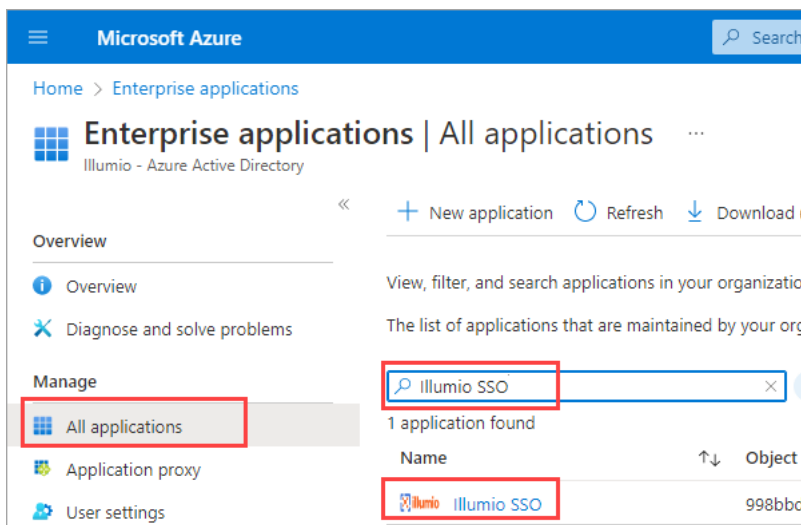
Microsoft Azure

Search

Home > Enterprise applications

Enterprise applications | All applications ···

Illumio - Azure Active Directory

«

Overview

Overview

Diagnose and solve problems

Manage

All applications

Application proxy

User settings

+ New application

Refresh

Download

View, filter, and search applications in your organizatio

The list of applications that are maintained by your org

Illumio SSO

1 application found

| Name | ↑↓ | Object |
|---|---|---|
| Illumio Illumio SSO | | 998bbc |